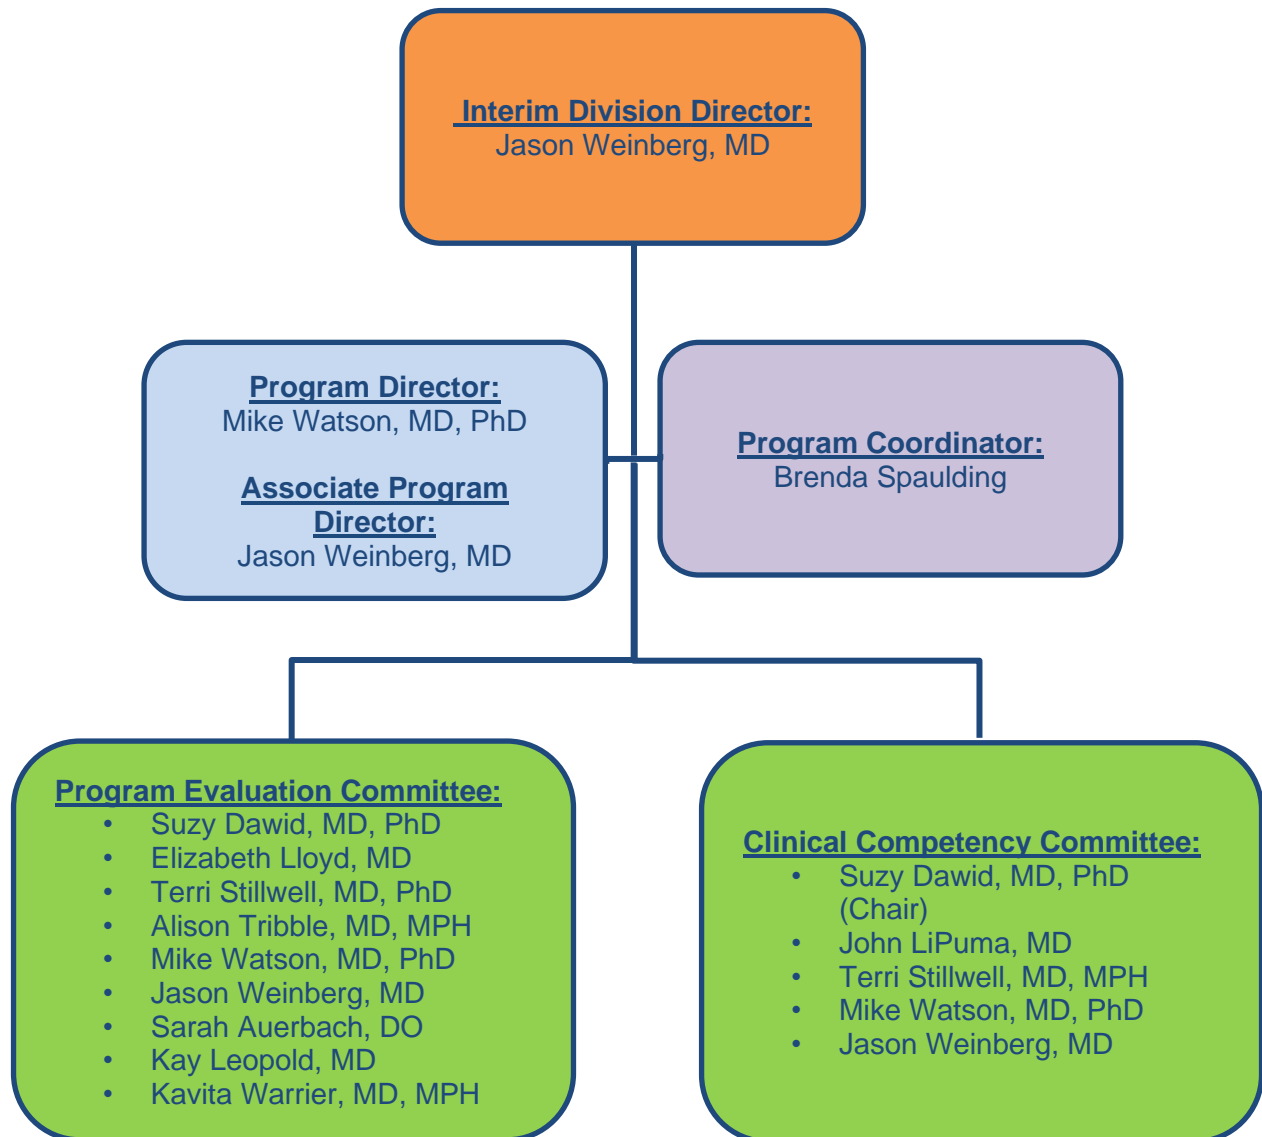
Interim Division Director:
Jason Weinberg, MD

Program Director:
Mike Watson, MD, PhD

Associate Program Director:
Jason Weinberg, MD

Program Coordinator:
Brenda Spaulding

Program Evaluation Committee:
- Suzy Dawid, MD, PhD
- Elizabeth Lloyd, MD
- Terri Stillwell, MD, PhD
- Alison Tribble, MD, MPH
- Mike Watson, MD, PhD
- Jason Weinberg, MD
- Sarah Auerbach, DO
- Kay Leopold, MD
- Kavita Warrier, MD, MPH

Clinical Competency Committee:
- Suzy Dawid, MD, PhD (Chair)
- John LiPuma, MD
- Terri Stillwell, MD, MPH
- Mike Watson, MD, PhD
- Jason Weinberg, MD